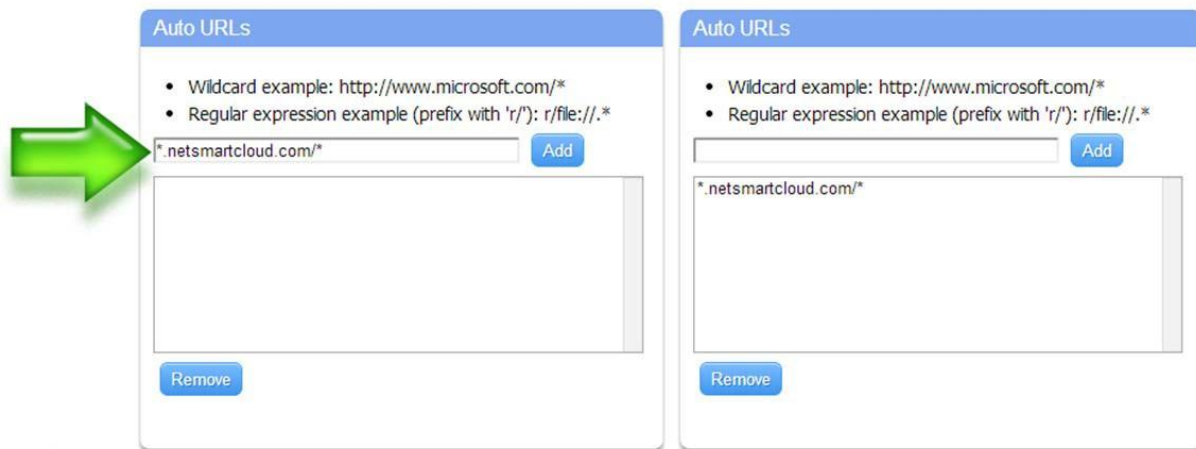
Auto URLs

- Wildcard example: http://www.microsoft.com/*
- Regular expression example (prefix with 'r/'): r/file://.*

*.netsmartcloud.com/*

Add

Remove

Auto URLs

- Wildcard example: http://www.microsoft.com/*
- Regular expression example (prefix with 'r/'): r/file://.*

Add

*.netsmartcloud.com/*

Remove